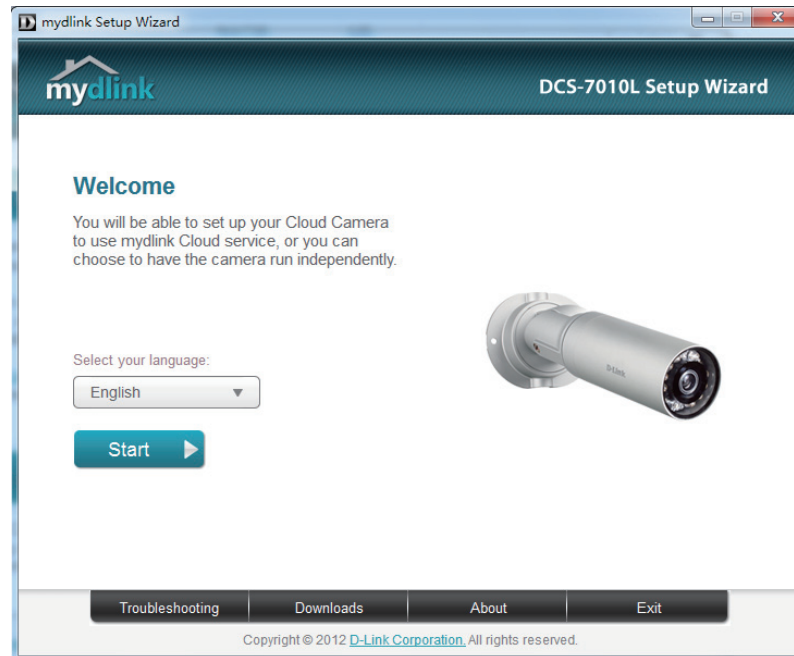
D mydlink Setup Wizard

mydlink

DCS-7010L Setup Wizard

Welcome

You will be able to set up your Cloud Camera to use mydlink Cloud service, or you can choose to have the camera run independently.

Select your language:

English

Start

D-Link

Troubleshooting | Downloads | About | Exit

Copyright © 2012 D-Link Corporation. All rights reserved.